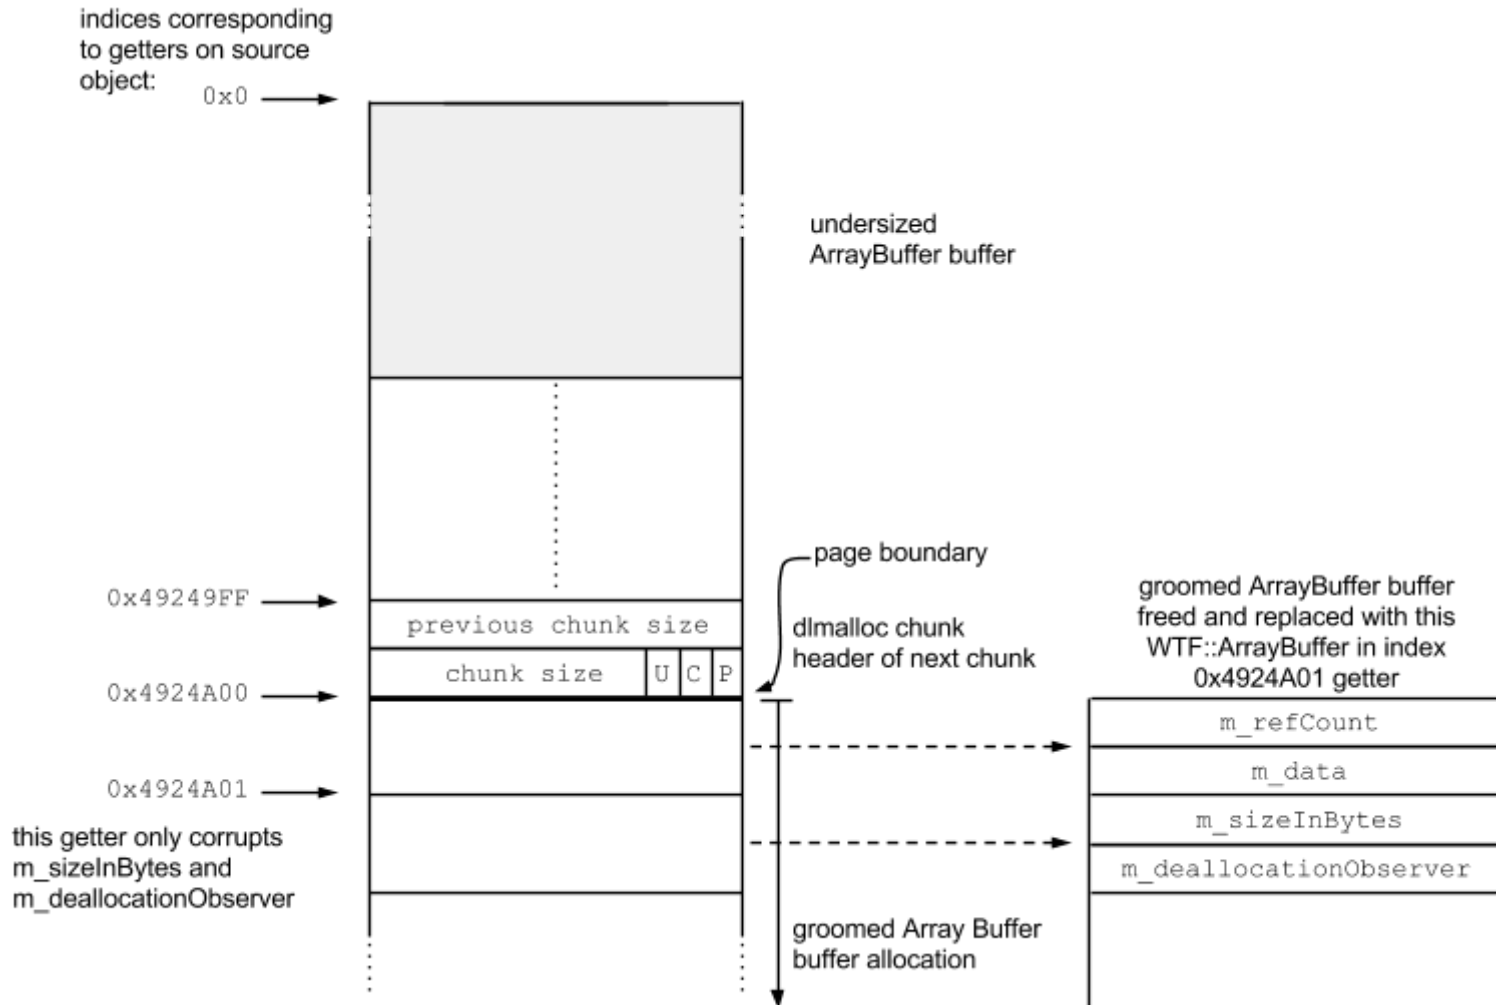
indices corresponding to getters on source object:

0x0

undersized ArrayBuffer buffer

page boundary

0x49249FF

previous chunk size

dlmalloc chunk header of next chunk

chunk size

U

C

P

0x4924A00

groomed ArrayBuffer buffer freed and replaced with this WTF::ArrayBuffer in index 0x4924A01 getter

m_refCount

m_data

0x4924A01

m_sizeInBytes

this getter only corrupts m_sizeInBytes and m_deallocationObserver

m_deallocationObserver

groomed Array Buffer buffer allocation